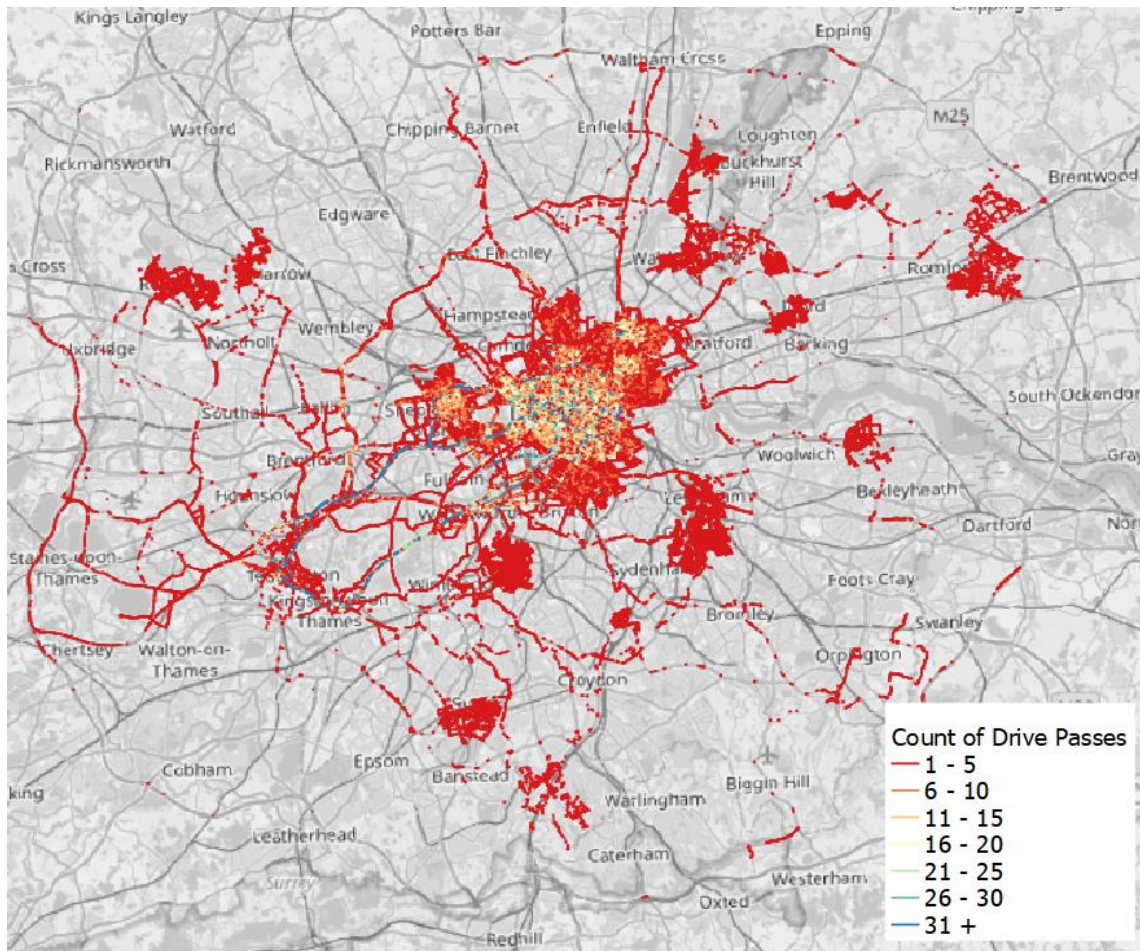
Kings Langley

Potters Bar

Waltham Cross

Epping

Watford

Chipping Barnet

Enfield

Loughton

M25

Rickmansworth

Buckhurst Hill

Brentwood

Edgware

s Cross

East Finchley

Harrow

Romford

Hampstead

Wembley

Ilford

Stratford

Barking

Uxbridge

Northolt

Southall

South Ockendon

Woolwich

Brentford

Fulham

Bexleyheath

Gray

Hounslow

Dartford

Nort

Staines-upon-Thames

Sydenham

Foots Cray

Teddington

Kingston upon Thames

Bromley

Swanley

Chertsey

Walton-on-Thames

Orpington

Croydon

Cobham

Epsom

Banstead

king

Warlingham

Biggin Hill

Leatherhead

Caterham

Surrey

Westerham

Oxted

Redhill

Count of Drive Passes
1 - 5
6 - 10
11 - 15
16 - 20
21 - 25
26 - 30
31 +